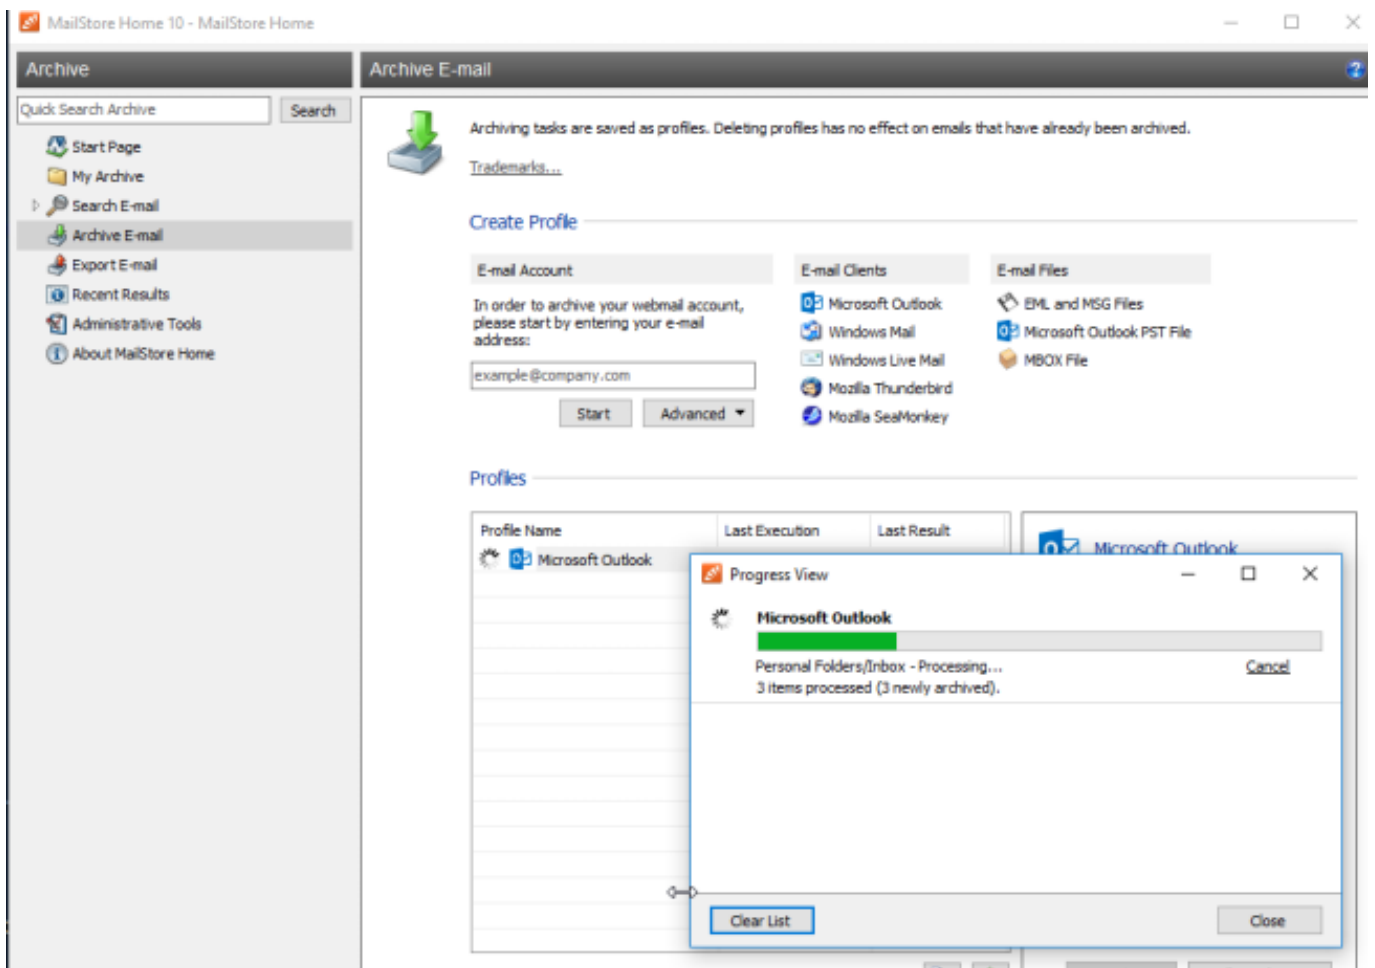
MailStore Home 10 - MailStore Home

Archive

Quick Search Archive

Search

Start Page

My Archive

Search E-mail

Archive E-mail

Export E-mail

Recent Results

Administrative Tools

About MailStore Home

Archive E-mail

Archiving tasks are saved as profiles. Deleting profiles has no effect on emails that have already been archived.

Trademarks...

Create Profile

E-mail Account

In order to archive your webmail account, please start by entering your e-mail address:

example@company.com

Start

Advanced

E-mail Clients

Microsoft Outlook

Windows Mail

Windows Live Mail

Mozilla Thunderbird

Mozilla SeaMonkey

E-mail Files

EML and MSG Files

Microsoft Outlook PST File

MBOX File

Profiles

| Profile Name | Last Execution | Last Result |
|---|---|---|
| Microsoft Outlook | | |

Microsoft Outlook

Progress View

Microsoft Outlook

Personal Folders/Inbox - Processing...

Cancel

3 items processed (3 newly archived).

Clear List

Close